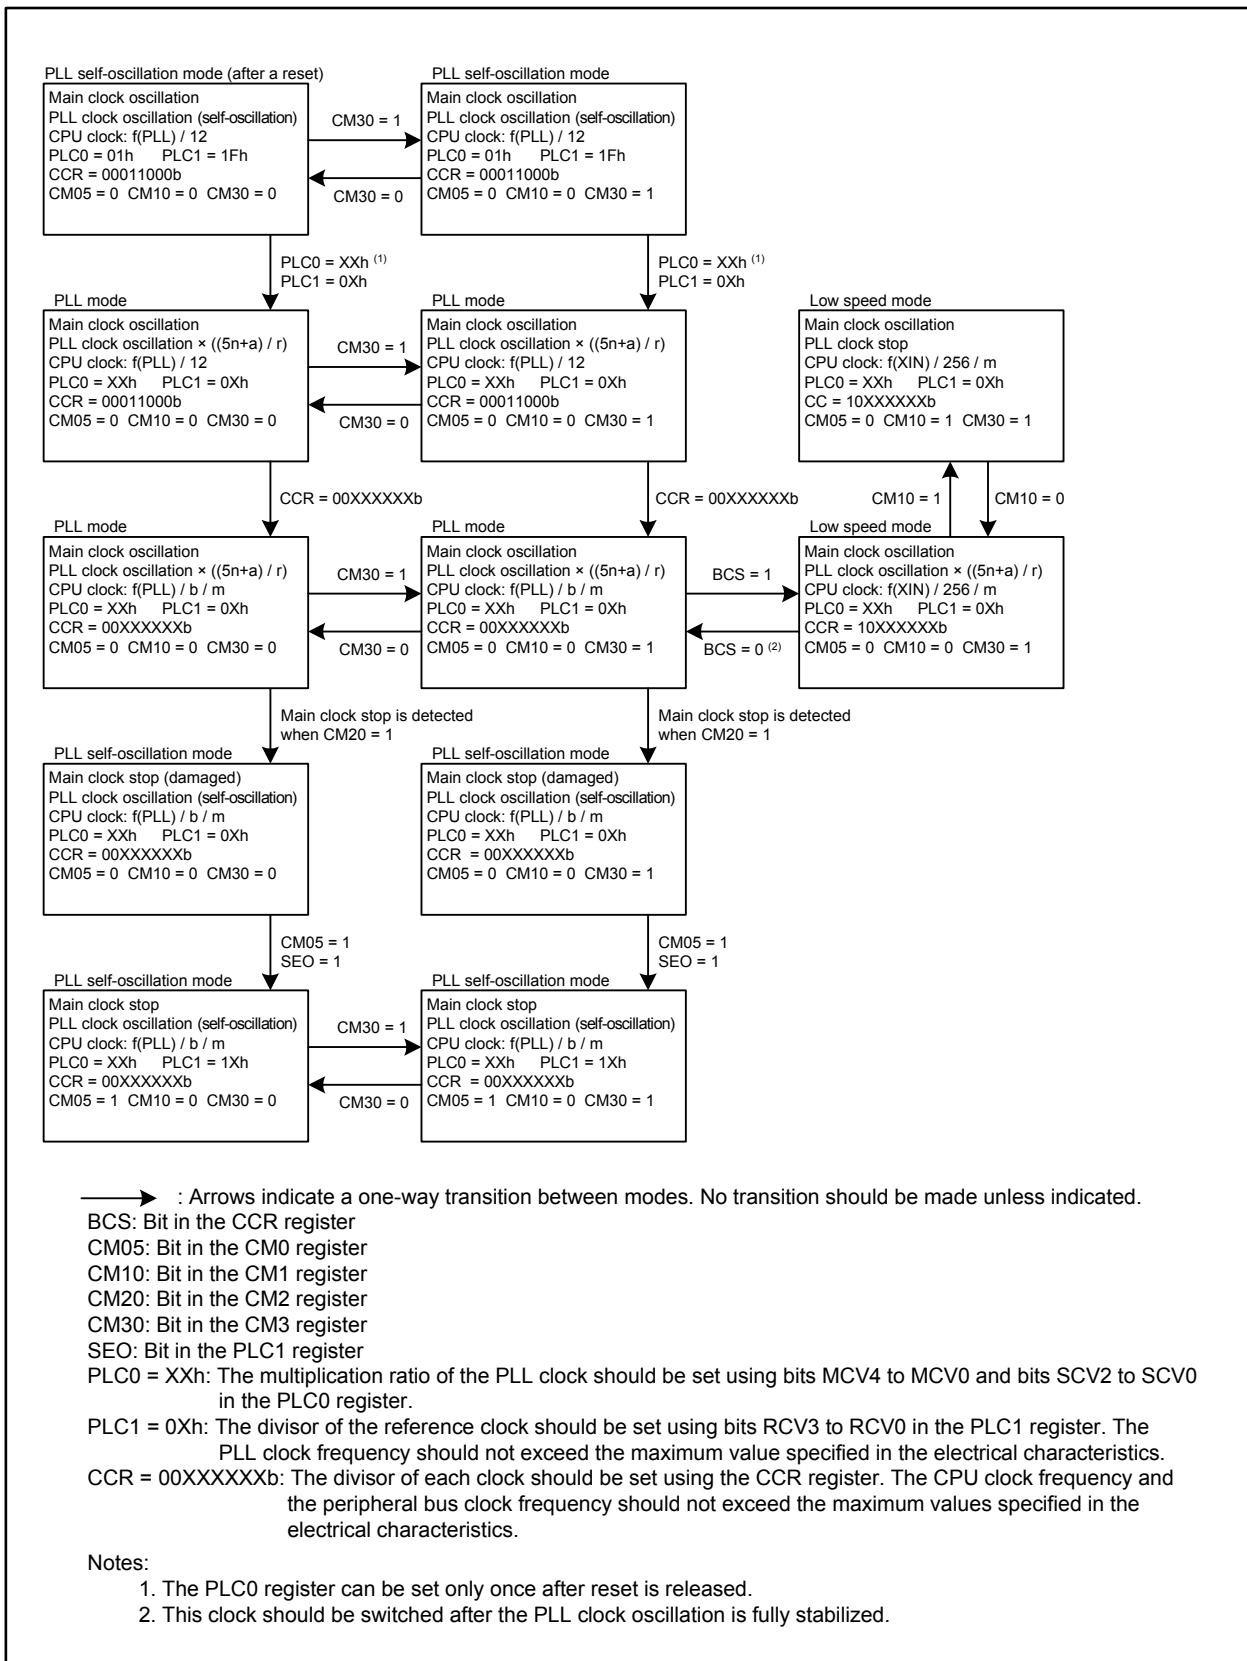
PLL self-oscillation mode (after a reset)
Main clock oscillation
PLL clock oscillation (self-oscillation)
CPU clock: f(PLL) / 12
PLC0 = 01h PLC1 = 1Fh
CCR = 00011000b
CM05 = 0 CM10 = 0 CM30 = 0

CM30 = 1

CM30 = 0

PLL self-oscillation mode
Main clock oscillation
PLL clock oscillation (self-oscillation)
CPU clock: f(PLL) / 12
PLC0 = 01h PLC1 = 1Fh
CCR = 00011000b
CM05 = 0 CM10 = 0 CM30 = 1

PLC0 = XXh $^{(1)}$
PLC1 = 0Xh

PLC0 = XXh $^{(1)}$
PLC1 = 0Xh

PLL mode
Main clock oscillation
PLL clock oscillation × ((5n+a) / r)
CPU clock: f(PLL) / 12
PLC0 = XXh PLC1 = 0Xh
CCR = 00011000b
CM05 = 0 CM10 = 0 CM30 = 0

CM30 = 1

CM30 = 0

PLL mode
Main clock oscillation
PLL clock oscillation × ((5n+a) / r)
CPU clock: f(PLL) / 12
PLC0 = XXh PLC1 = 0Xh
CCR = 00011000b
CM05 = 0 CM10 = 0 CM30 = 1

Low speed mode
Main clock oscillation
PLL clock stop
CPU clock: f(XIN) / 256 / m
PLC0 = XXh PLC1 = 0Xh
CC = 10XXXXXXb
CM05 = 0 CM10 = 1 CM30 = 1

CCR = 00XXXXXXb

CCR = 00XXXXXXb

CM10 = 1

CM10 = 0

PLL mode
Main clock oscillation
PLL clock oscillation × ((5n+a) / r)
CPU clock: f(PLL) / b / m
PLC0 = XXh PLC1 = 0Xh
CCR = 00XXXXXXb
CM05 = 0 CM10 = 0 CM30 = 0

CM30 = 1

CM30 = 0

PLL mode
Main clock oscillation
PLL clock oscillation × ((5n+a) / r)
CPU clock: f(PLL) / b / m
PLC0 = XXh PLC1 = 0Xh
CCR = 00XXXXXXb
CM05 = 0 CM10 = 0 CM30 = 1

BCS = 1

BCS = 0 $^{(2)}$

Low speed mode
Main clock oscillation
PLL clock oscillation × ((5n+a) / r)
CPU clock: f(XIN) / 256 / m
PLC0 = XXh PLC1 = 0Xh
CCR = 10XXXXXXb
CM05 = 0 CM10 = 0 CM30 = 1

Main clock stop is detected when CM20 = 1

Main clock stop is detected when CM20 = 1

PLL self-oscillation mode
Main clock stop (damaged)
PLL clock oscillation (self-oscillation)
CPU clock: f(PLL) / b / m
PLC0 = XXh PLC1 = 0Xh
CCR = 00XXXXXXb
CM05 = 0 CM10 = 0 CM30 = 0

PLL self-oscillation mode
Main clock stop (damaged)
PLL clock oscillation (self-oscillation)
CPU clock: f(PLL) / b / m
PLC0 = XXh PLC1 = 0Xh
CCR = 00XXXXXXb
CM05 = 0 CM10 = 0 CM30 = 1

CM05 = 1
SEO = 1

CM05 = 1
SEO = 1

PLL self-oscillation mode
Main clock stop
PLL clock oscillation (self-oscillation)
CPU clock: f(PLL) / b / m
PLC0 = XXh PLC1 = 1Xh
CCR = 00XXXXXXb
CM05 = 1 CM10 = 0 CM30 = 0

CM30 = 1

CM30 = 0

PLL self-oscillation mode
Main clock stop
PLL clock oscillation (self-oscillation)
CPU clock: f(PLL) / b / m
PLC0 = XXh PLC1 = 1Xh
CCR = 00XXXXXXb
CM05 = 1 CM10 = 0 CM30 = 1

: Arrows indicate a one-way transition between modes. No transition should be made unless indicated.
BCS: Bit in the CCR register
CM05: Bit in the CM0 register
CM10: Bit in the CM1 register
CM20: Bit in the CM2 register
CM30: Bit in the CM3 register
SEO: Bit in the PLC1 register
PLC0 = XXh: The multiplication ratio of the PLL clock should be set using bits MCV4 to MCV0 and bits SCV2 to SCV0 in the PLC0 register.
PLC1 = 0Xh: The divisor of the reference clock should be set using bits RCV3 to RCV0 in the PLC1 register. The PLL clock frequency should not exceed the maximum value specified in the electrical characteristics.
CCR = 00XXXXXXb: The divisor of each clock should be set using the CCR register. The CPU clock frequency and the peripheral bus clock frequency should not exceed the maximum values specified in the electrical characteristics.

Notes:
1. The PLC0 register can be set only once after reset is released.
2. This clock should be switched after the PLL clock oscillation is fully stabilized.